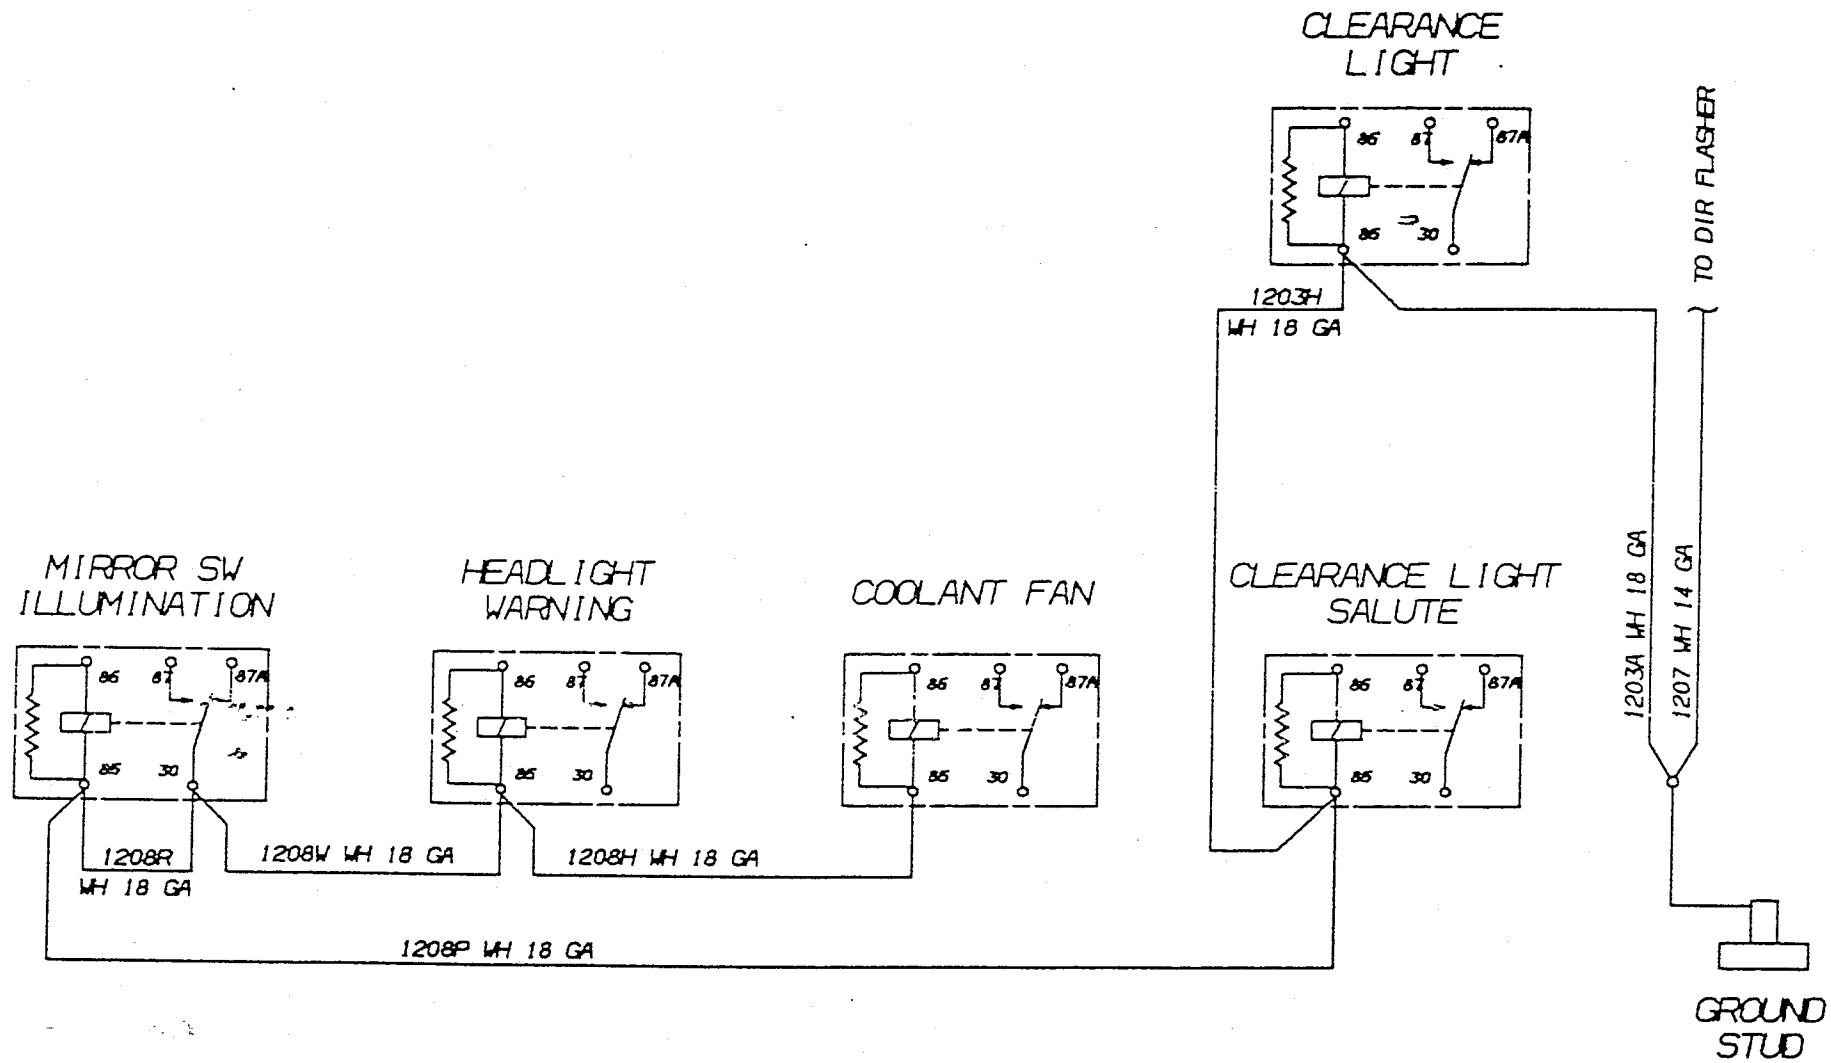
CLEARANCE LIGHT

86 87 87A
85 30

TO DIR FLASHER

1203H
WH 18 GA

MIRROR SW ILLUMINATION

86 87 87A
85 30

HEADLIGHT WARNING

86 87 87A
85 30

COOLANT FAN

86 87 87A
85 30

CLEARANCE LIGHT SALUTE

86 87 87A
85 30

1203A WH 18 GA
1207 WH 14 GA

1208R
WH 18 GA

1208W WH 18 GA

1208H WH 18 GA

1208P WH 18 GA

GROUND STUD